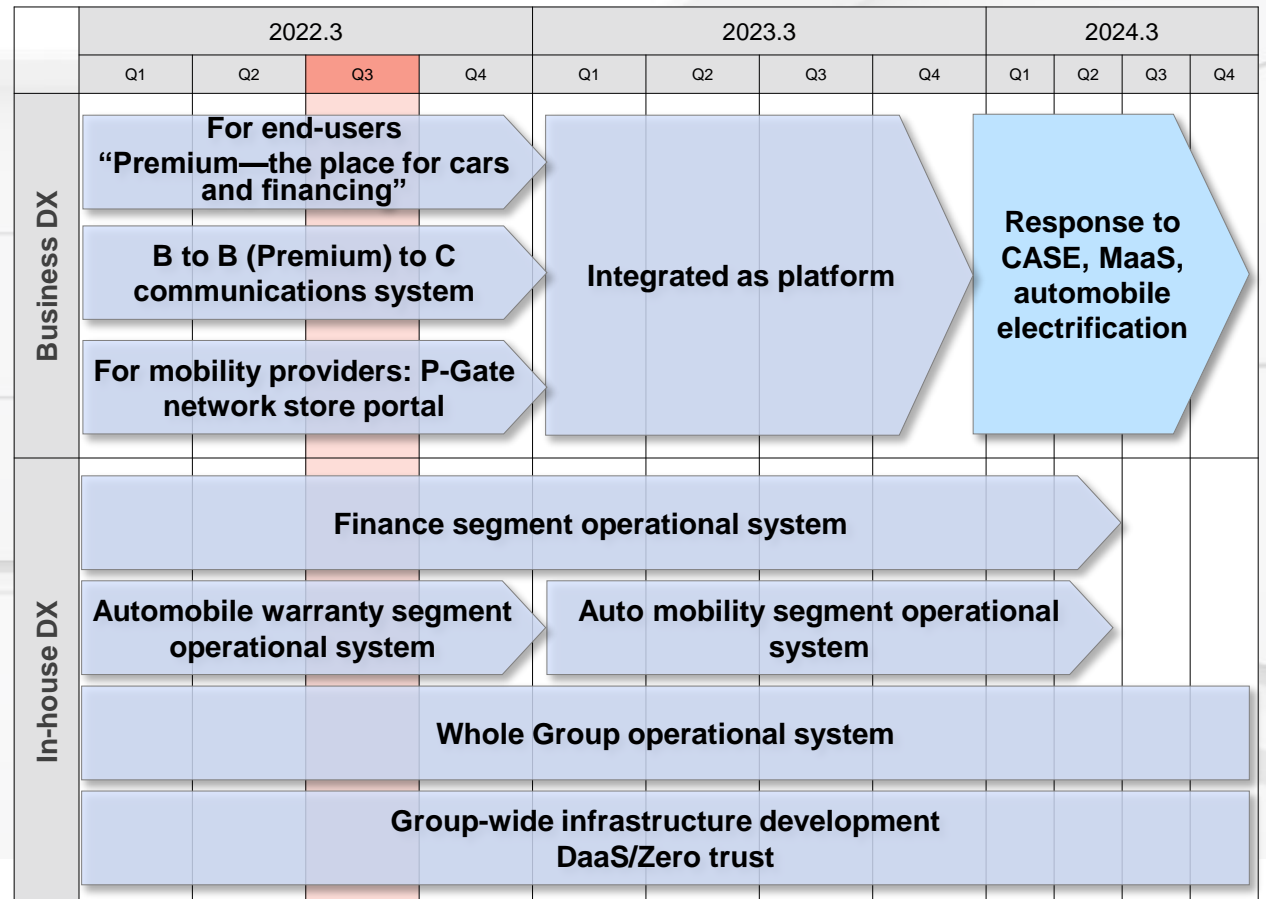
| | 2022.3 | | | | 2023.3 | | | | 2024.3 | | | |
|---|---|---|---|---|---|---|---|---|---|---|---|---|
| | Q1 | Q2 | Q3 | Q4 | Q1 | Q2 | Q3 | Q4 | Q1 | Q2 | Q3 | Q4 |

Business DX

For end-users “Premium—the place for cars and financing”

B to B (Premium) to C communications system

For mobility providers: P-Gate network store portal

Integrated as platform

Response to CASE, MaaS, automobile electrification

In-house DX

Finance segment operational system

Automobile warranty segment operational system

Auto mobility segment operational system

Whole Group operational system

Group-wide infrastructure development DaaS/Zero trust